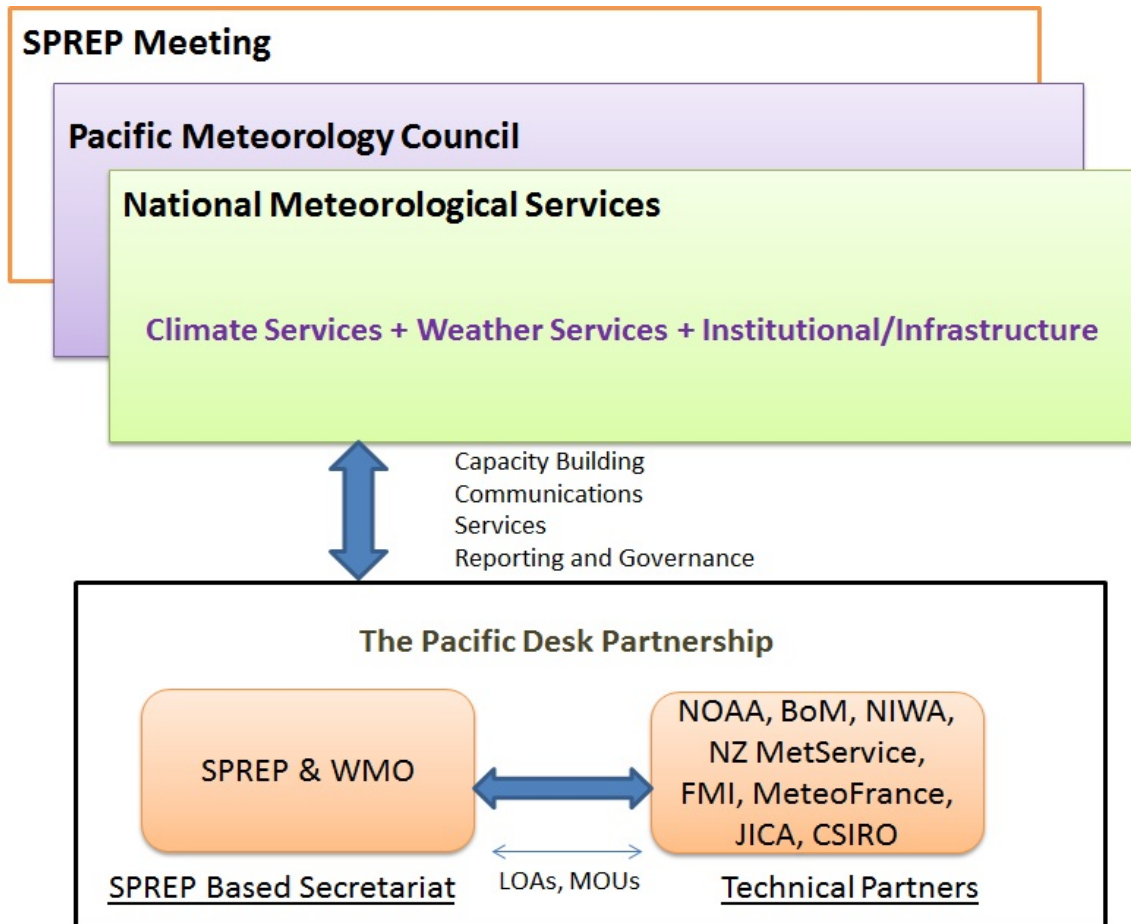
SPREP Meeting

Pacific Meteorology Council

National Meteorological Services

Climate Services + Weather Services + Institutional/Infrastructure

Capacity Building
Communications
Services
Reporting and Governance

The Pacific Desk Partnership

SPREP & WMO

NOAA, BoM, NIWA, NZ MetService, FMI, MeteoFrance, JICA, CSIRO

SPREP Based Secretariat

LOAs, MOUs

Technical Partners